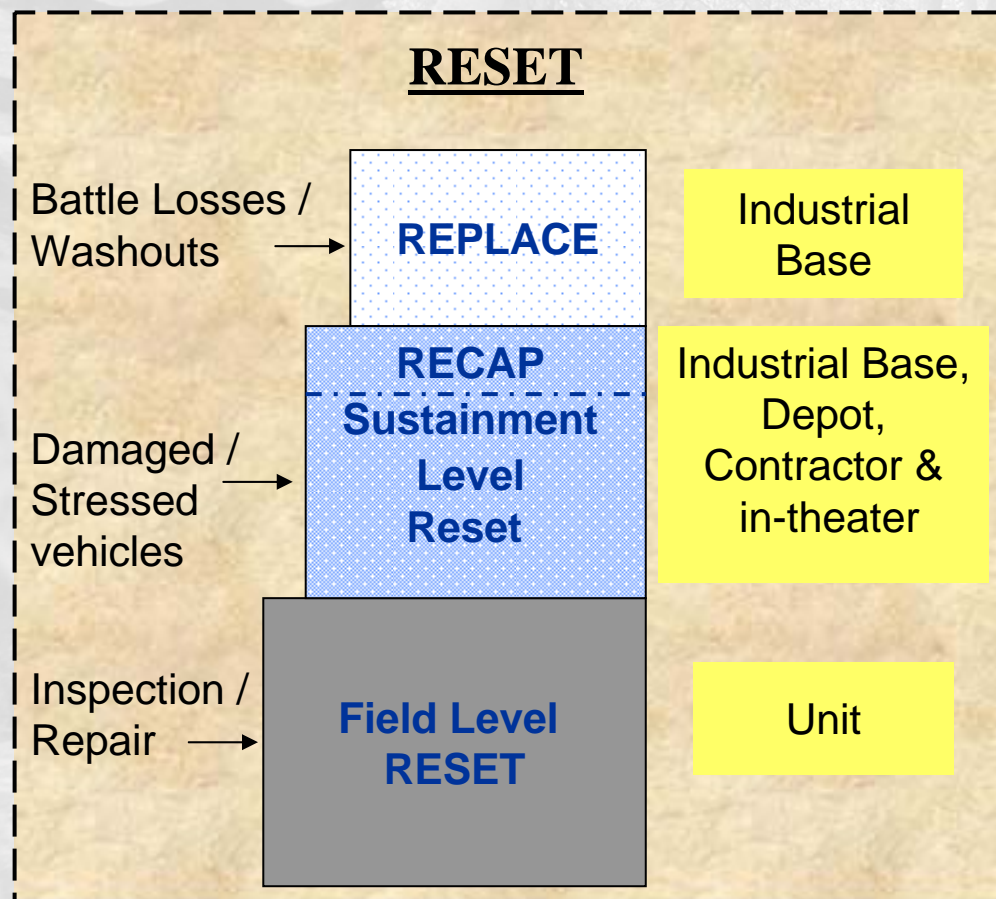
RESET

Battle Losses / Washouts

REPLACE

Industrial Base

RECAP

Sustainment Level Reset

Damaged / Stressed vehicles

Industrial Base, Depot, Contractor & in-theater

Inspection / Repair

Field Level RESET

Unit